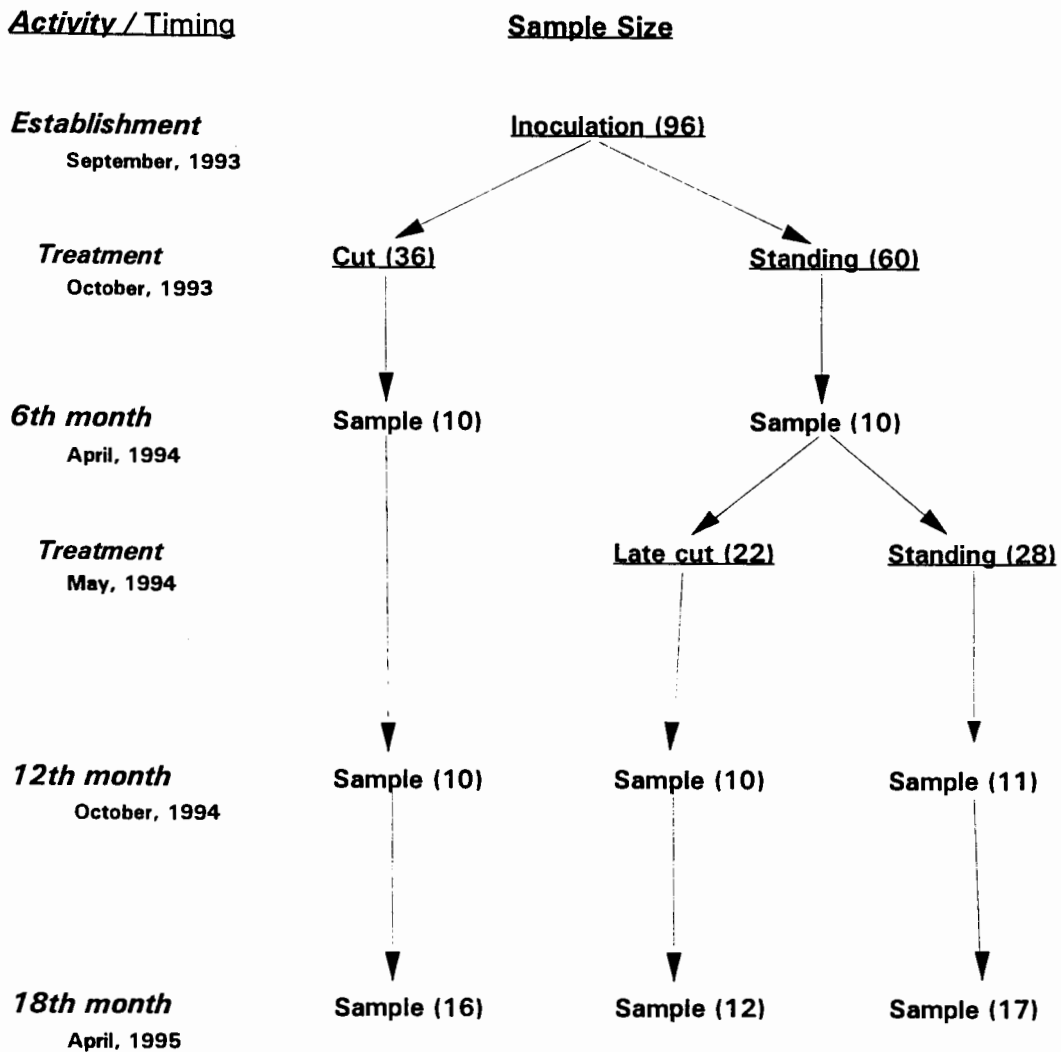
Activity / Timing

Sample Size

Establishment
September, 1993

Inoculation (96)

Treatment
October, 1993

Cut (36)

Standing (60)

6th month
April, 1994

Sample (10)

Sample (10)

Treatment
May, 1994

Late cut (22)

Standing (28)

12th month
October, 1994

Sample (10)

Sample (10)

Sample (11)

18th month
April, 1995

Sample (16)

Sample (12)

Sample (17)